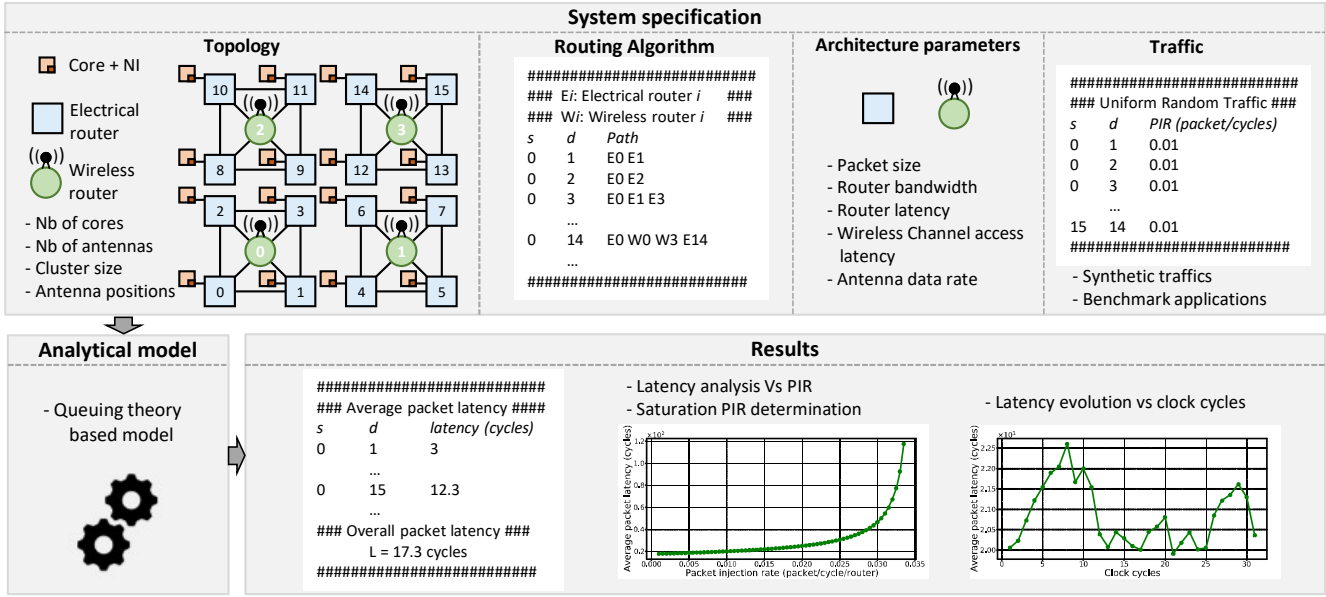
System specification

Topology

Core + NI

Electrical router

Wireless router

10 11 14 15
2 3
8 9 12 13
2 3 6 7
0 1
0 1 4 5

- Nb of cores
- Nb of antennas
- Cluster size
- Antenna positions

Routing Algorithm

###########################
### Ei: Electrical router i ###
### Wi: Wireless router i ###
s d Path
0 1 E0 E1
0 2 E0 E2
0 3 E0 E1 E3
...
0 14 E0 W0 W3 E14
...
###########################

Architecture parameters

- Packet size
- Router bandwidth
- Router latency
- Wireless Channel access latency
- Antenna data rate

Traffic

###########################
### Uniform Random Traffic ###
s d PIR (packet/cycles)
0 1 0.01
0 2 0.01
0 3 0.01
...
15 14 0.01
###########################

- Synthetic traffics
- Benchmark applications

Analytical model

- Queuing theory based model

Results

###########################
### Average packet latency ####
s d latency (cycles)
0 1 3
...
0 15 12.3
...
### Overall packet latency ###
L = 17.3 cycles
###########################

- Latency analysis Vs PIR
- Saturation PIR determination

$\times10^2$
Average packet latency (cycles)
1.2 1.0 0.8 0.6 0.4 0.2
0.000 0.005 0.010 0.015 0.020 0.025 0.030 0.035
Packet injection rate (packet/cycle/router)

- Latency evolution vs clock cycles

$\times10^1$
Average packet latency (cycles)
2.25 2.20 2.15 2.10 2.05 2.00
0 5 10 15 20 25 30
Clock cycles